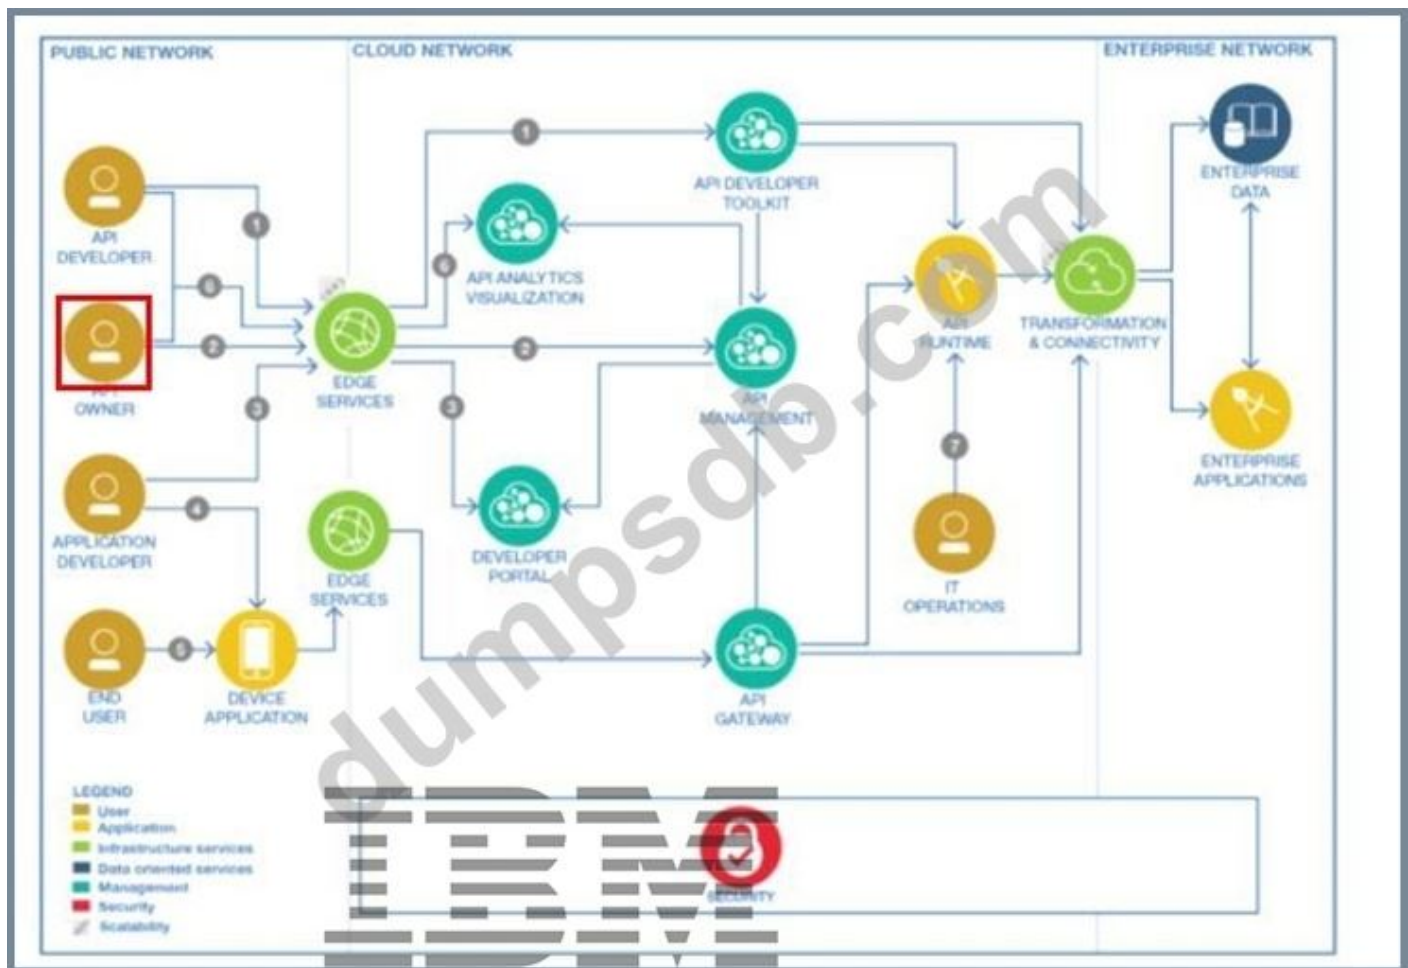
PUBLIC NETWORK
CLOUD NETWORK
ENTERPRISE NETWORK

API DEVELOPER
API OWNER
APPLICATION DEVELOPER
END USER
DEVICE APPLICATION
EDGE SERVICES
EDGE SERVICES
API ANALYTICS VISUALIZATION
API DEVELOPER TOOLKIT
API MANAGEMENT
DEVELOPER PORTAL
API GATEWAY
API RUNTIME
TRANSFORMATION & CONNECTIVITY
IT OPERATIONS
ENTERPRISE DATA
ENTERPRISE APPLICATIONS

1
1
2
2
3
3
4
5
6
6
7

LEGEND
User
Application
Infrastructure services
Data oriented services
Management
Security
Scalability

SECURITY

dumpsdb.com
IBM